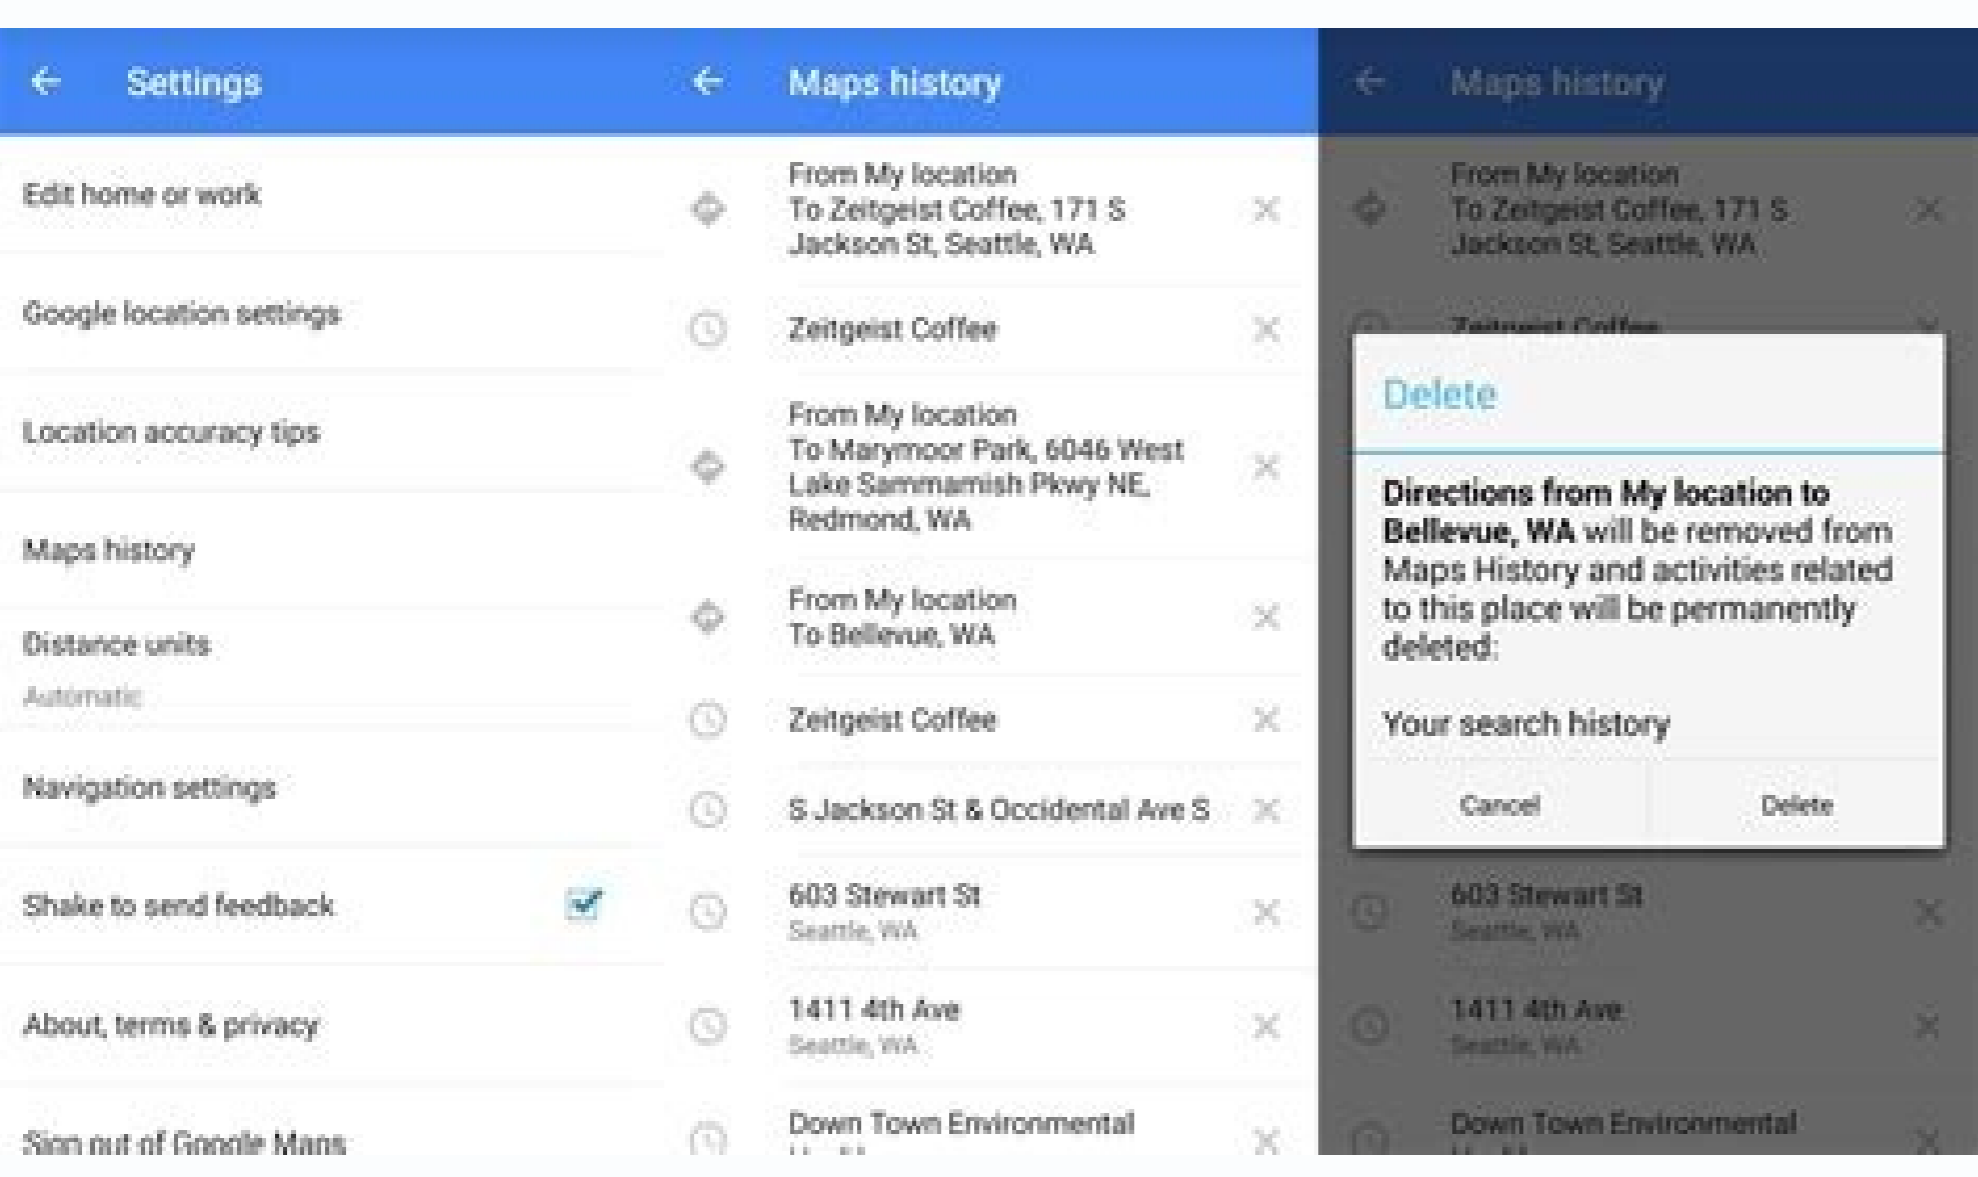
Settings

Edit home or work

Google location settings

Location accuracy tips

Maps history

Distance units
Automatic

Navigation settings

Shake to send feedback

About, terms & privacy

Sign out of Google Maps

Maps history

From My location
To Zeitgeist Coffee, 171 S Jackson St, Seattle, WA

Zeitgeist Coffee

From My location
To Marymoor Park, 6046 West Lake Sammamish Pkwy NE, Redmond, WA

From My location
To Bellevue, WA

Zeitgeist Coffee

S Jackson St & Occidental Ave S

603 Stewart St
Seattle, WA

1411 4th Ave
Seattle, WA

Down Town Environmental
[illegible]

Maps history

From My location
To Zeitgeist Coffee, 171 S Jackson St, Seattle, WA

Zeitgeist Coffee

Delete

**Directions from My location to Bellevue, WA** will be removed from Maps History and activities related to this place will be permanently deleted:

Your search history

Cancel

Delete

603 Stewart St
Seattle, WA

1411 4th Ave
Seattle, WA

Down Town Environmental
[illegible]